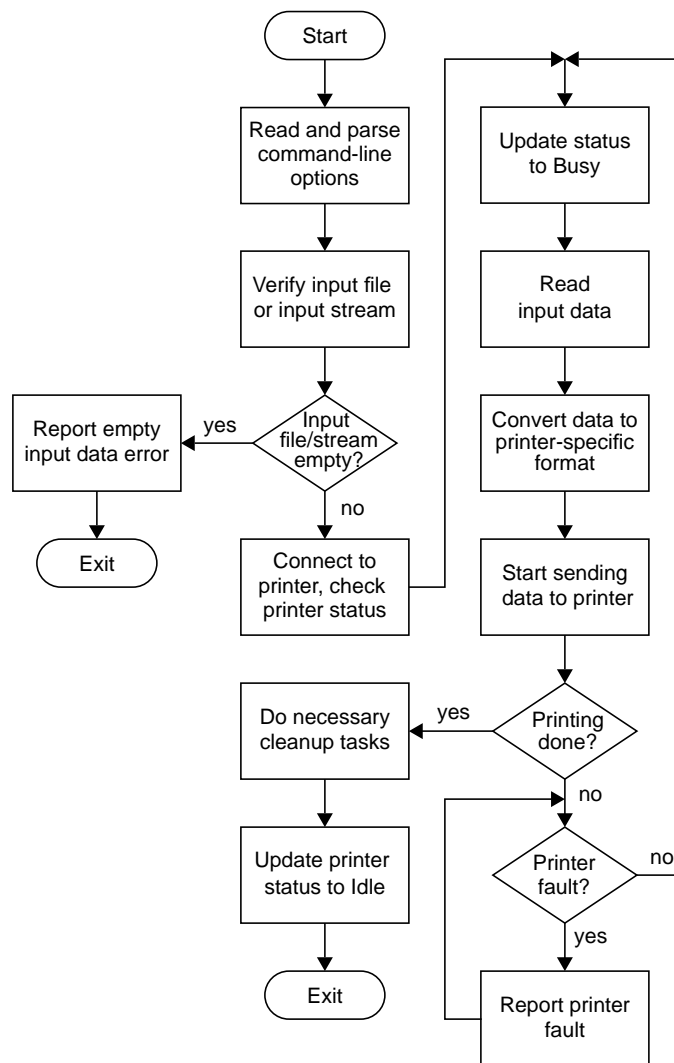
Start

Read and parse command-line options

Verify input file or input stream

Input file/stream empty?

yes

Report empty input data error

Exit

no

Connect to printer, check printer status

Update status to Busy

Read input data

Convert data to printer-specific format

Start sending data to printer

Printing done?

yes

Do necessary cleanup tasks

Update printer status to Idle

Exit

no

Printer fault?

no

yes

Report printer fault